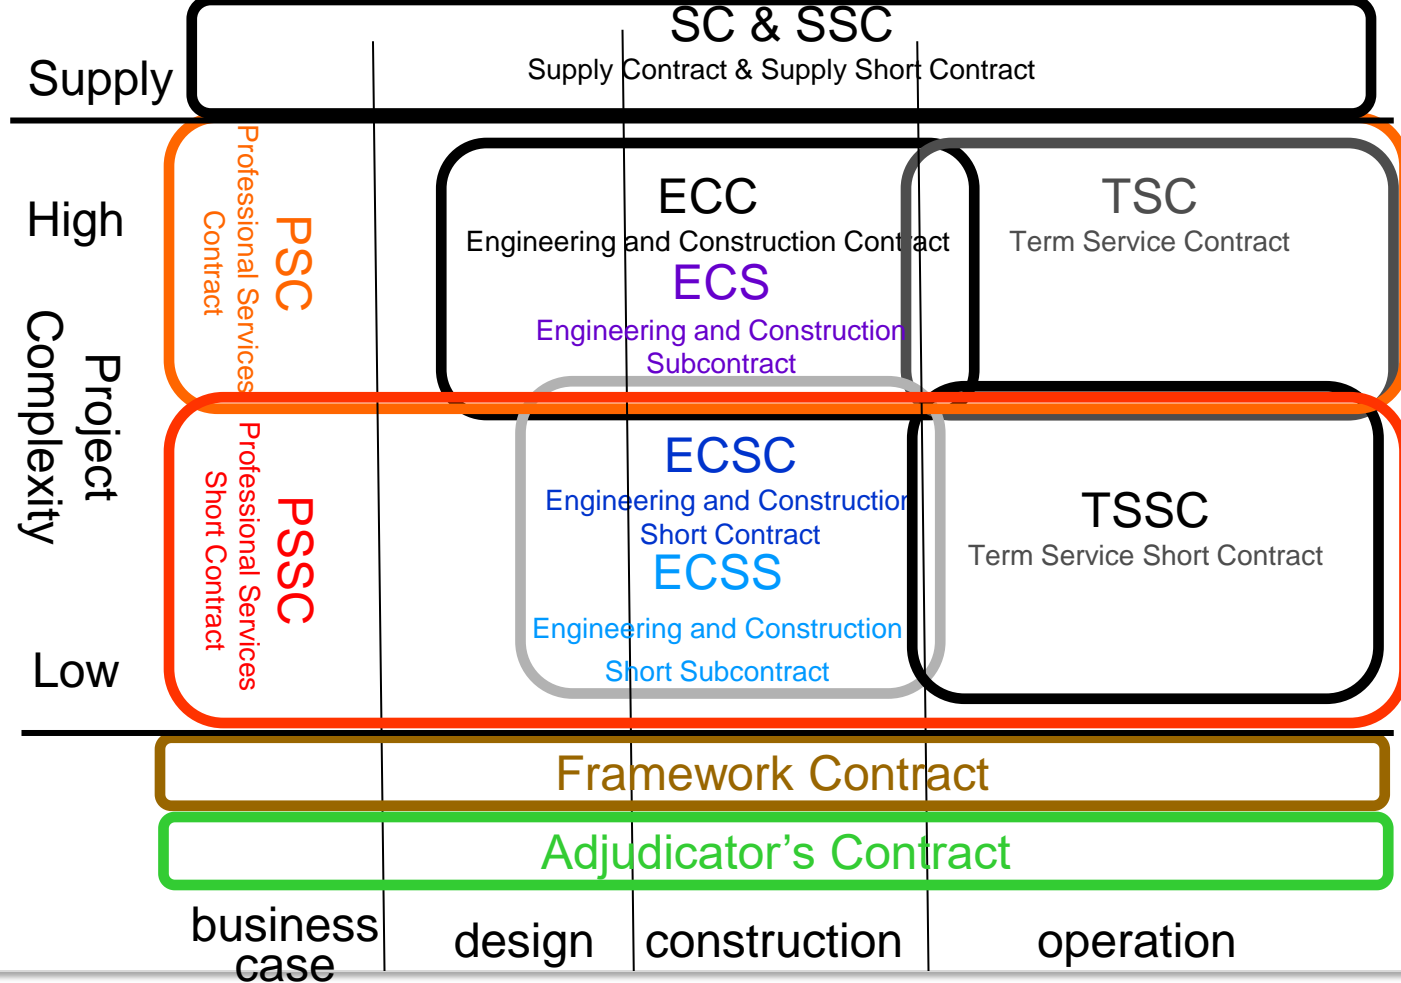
Supply

SC & SSC
Supply Contract & Supply Short Contract

High

Project Complexity

Low

PSC
Professional Services Contract

PSSC
Professional Services Short Contract

ECC
Engineering and Construction Contract
ECS
Engineering and Construction Subcontract

TSC
Term Service Contract

ECSC
Engineering and Construction Short Contract
ECSS
Engineering and Construction Short Subcontract

TSSC
Term Service Short Contract

Framework Contract

Adjudicator's Contract

business case

design

construction

operation